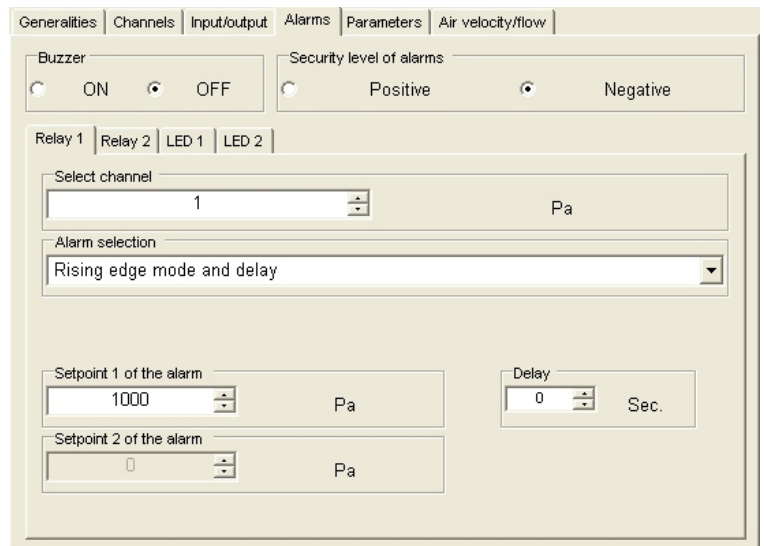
Generalities | Channels | Input/output | Alarms | Parameters | Air velocity/flow

Buzzer
ON OFF

Security level of alarms
Positive Negative

Relay 1 | Relay 2 | LED 1 | LED 2

Select channel
1
Pa

Alarm selection
Rising edge mode and delay

Setpoint 1 of the alarm
1000
Pa

Delay
0
Sec.

Setpoint 2 of the alarm
0
Pa